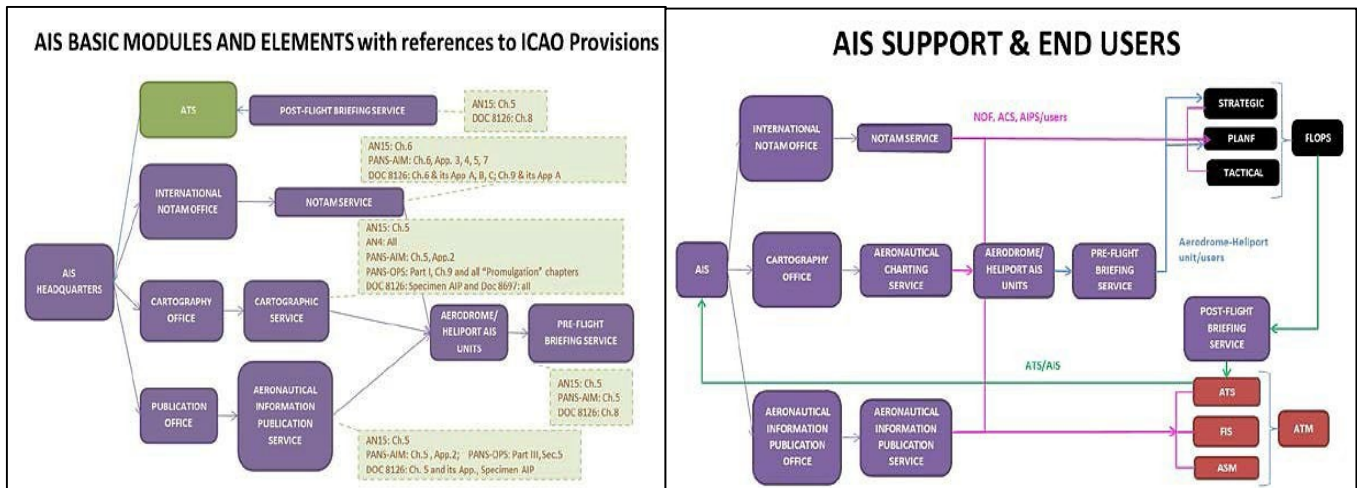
AIS BASIC MODULES AND ELEMENTS with references to ICAO Provisions

ATS

POST-FLIGHT BRIEFING SERVICE

AN15: Ch.5
DOC 8126: Ch.8

AN15: Ch.6
PANS-AIM: Ch.6, App. 3, 4, 5, 7
DOC 8126: Ch.6 & its App A, B, C; Ch.9 & its App A

INTERNATIONAL NOTAM OFFICE

NOTAM SERVICE

AN15: Ch.5
AN4: All
PANS-AIM: Ch.5, App.2
PANS-OPS: Part I, Ch.9 and all "Promulgation" chapters
DOC 8126: Specimen AIP and Doc 8697: all

AIS HEADQUARTERS

CARTOGRAPHY OFFICE

CARTOGRAPHIC SERVICE

AERODROME/ HELIPORT AIS UNITS

PRE-FLIGHT BRIEFING SERVICE

AN15: Ch.5
PANS-AIM: Ch.5
DOC 8126: Ch.8

PUBLICATION OFFICE

AERONAUTICAL INFORMATION PUBLICATION SERVICE

AN15: Ch.5
PANS-AIM: Ch.5 , App.2; PANS-OPS: Part III, Sec.5
DOC 8126: Ch. 5 and its App., Specimen AIP

AIS SUPPORT & END USERS

INTERNATIONAL NOTAM OFFICE

NOTAM SERVICE

NOF, ACS, AIPS/users

STRATEGIC

PLANF

TACTICAL

FLOPS

AIS

CARTOGRAPHY OFFICE

AERONAUTICAL CHARTING SERVICE

AERODROME/ HELIPORT AIS UNITS

PRE-FLIGHT BRIEFING SERVICE

Aerodrome-Heliport unit/users

POST-FLIGHT BRIEFING SERVICE

ATS/AIS

ATS

AERONAUTICAL INFORMATION PUBLICATION OFFICE

AERONAUTICAL INFORMATION PUBLICATION SERVICE

FIS

ATM

ASM